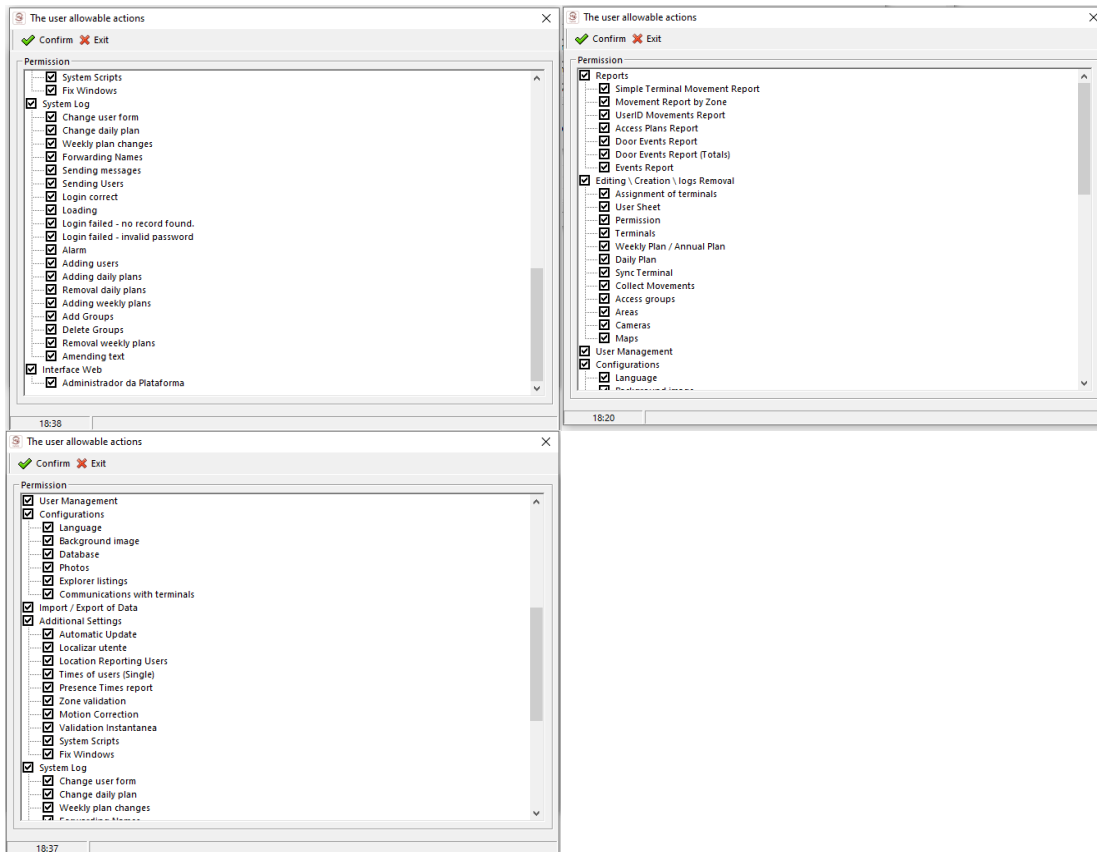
The user allowable actions

Confirm Exit

Permission

System Scripts
Fix Windows
System Log
Change user form
Change daily plan
Weekly plan changes
Forwarding Names
Sending messages
Sending Users
Login correct
Loading
Login failed - no record found.
Login failed - invalid password
Alarm
Adding users
Adding daily plans
Removal daily plans
Adding weekly plans
Add Groups
Delete Groups
Removal weekly plans
Amending text
Interface Web
Administrador da Plataforma

18:38

The user allowable actions

Confirm Exit

Permission

Reports
Simple Terminal Movement Report
Movement Report by Zone
UserID Movements Report
Access Plans Report
Door Events Report
Door Events Report (Totals)
Events Report
Editing \ Creation \ logs Removal
Assignment of terminals
User Sheet
Permission
Terminals
Weekly Plan / Annual Plan
Daily Plan
Sync Terminal
Collect Movements
Access groups
Areas
Cameras
Maps
User Management
Configurations
Language
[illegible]

18:20

The user allowable actions

Confirm Exit

Permission

User Management
Configurations
Language
Background image
Database
Photos
Explorer listings
Communications with terminals
Import / Export of Data
Additional Settings
Automatic Update
Localizar utente
Location Reporting Users
Times of users (Single)
Presence Times report
Zone validation
Motion Correction
Validation Instantanea
System Scripts
Fix Windows
System Log
Change user form
Change daily plan
Weekly plan changes
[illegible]

18:37